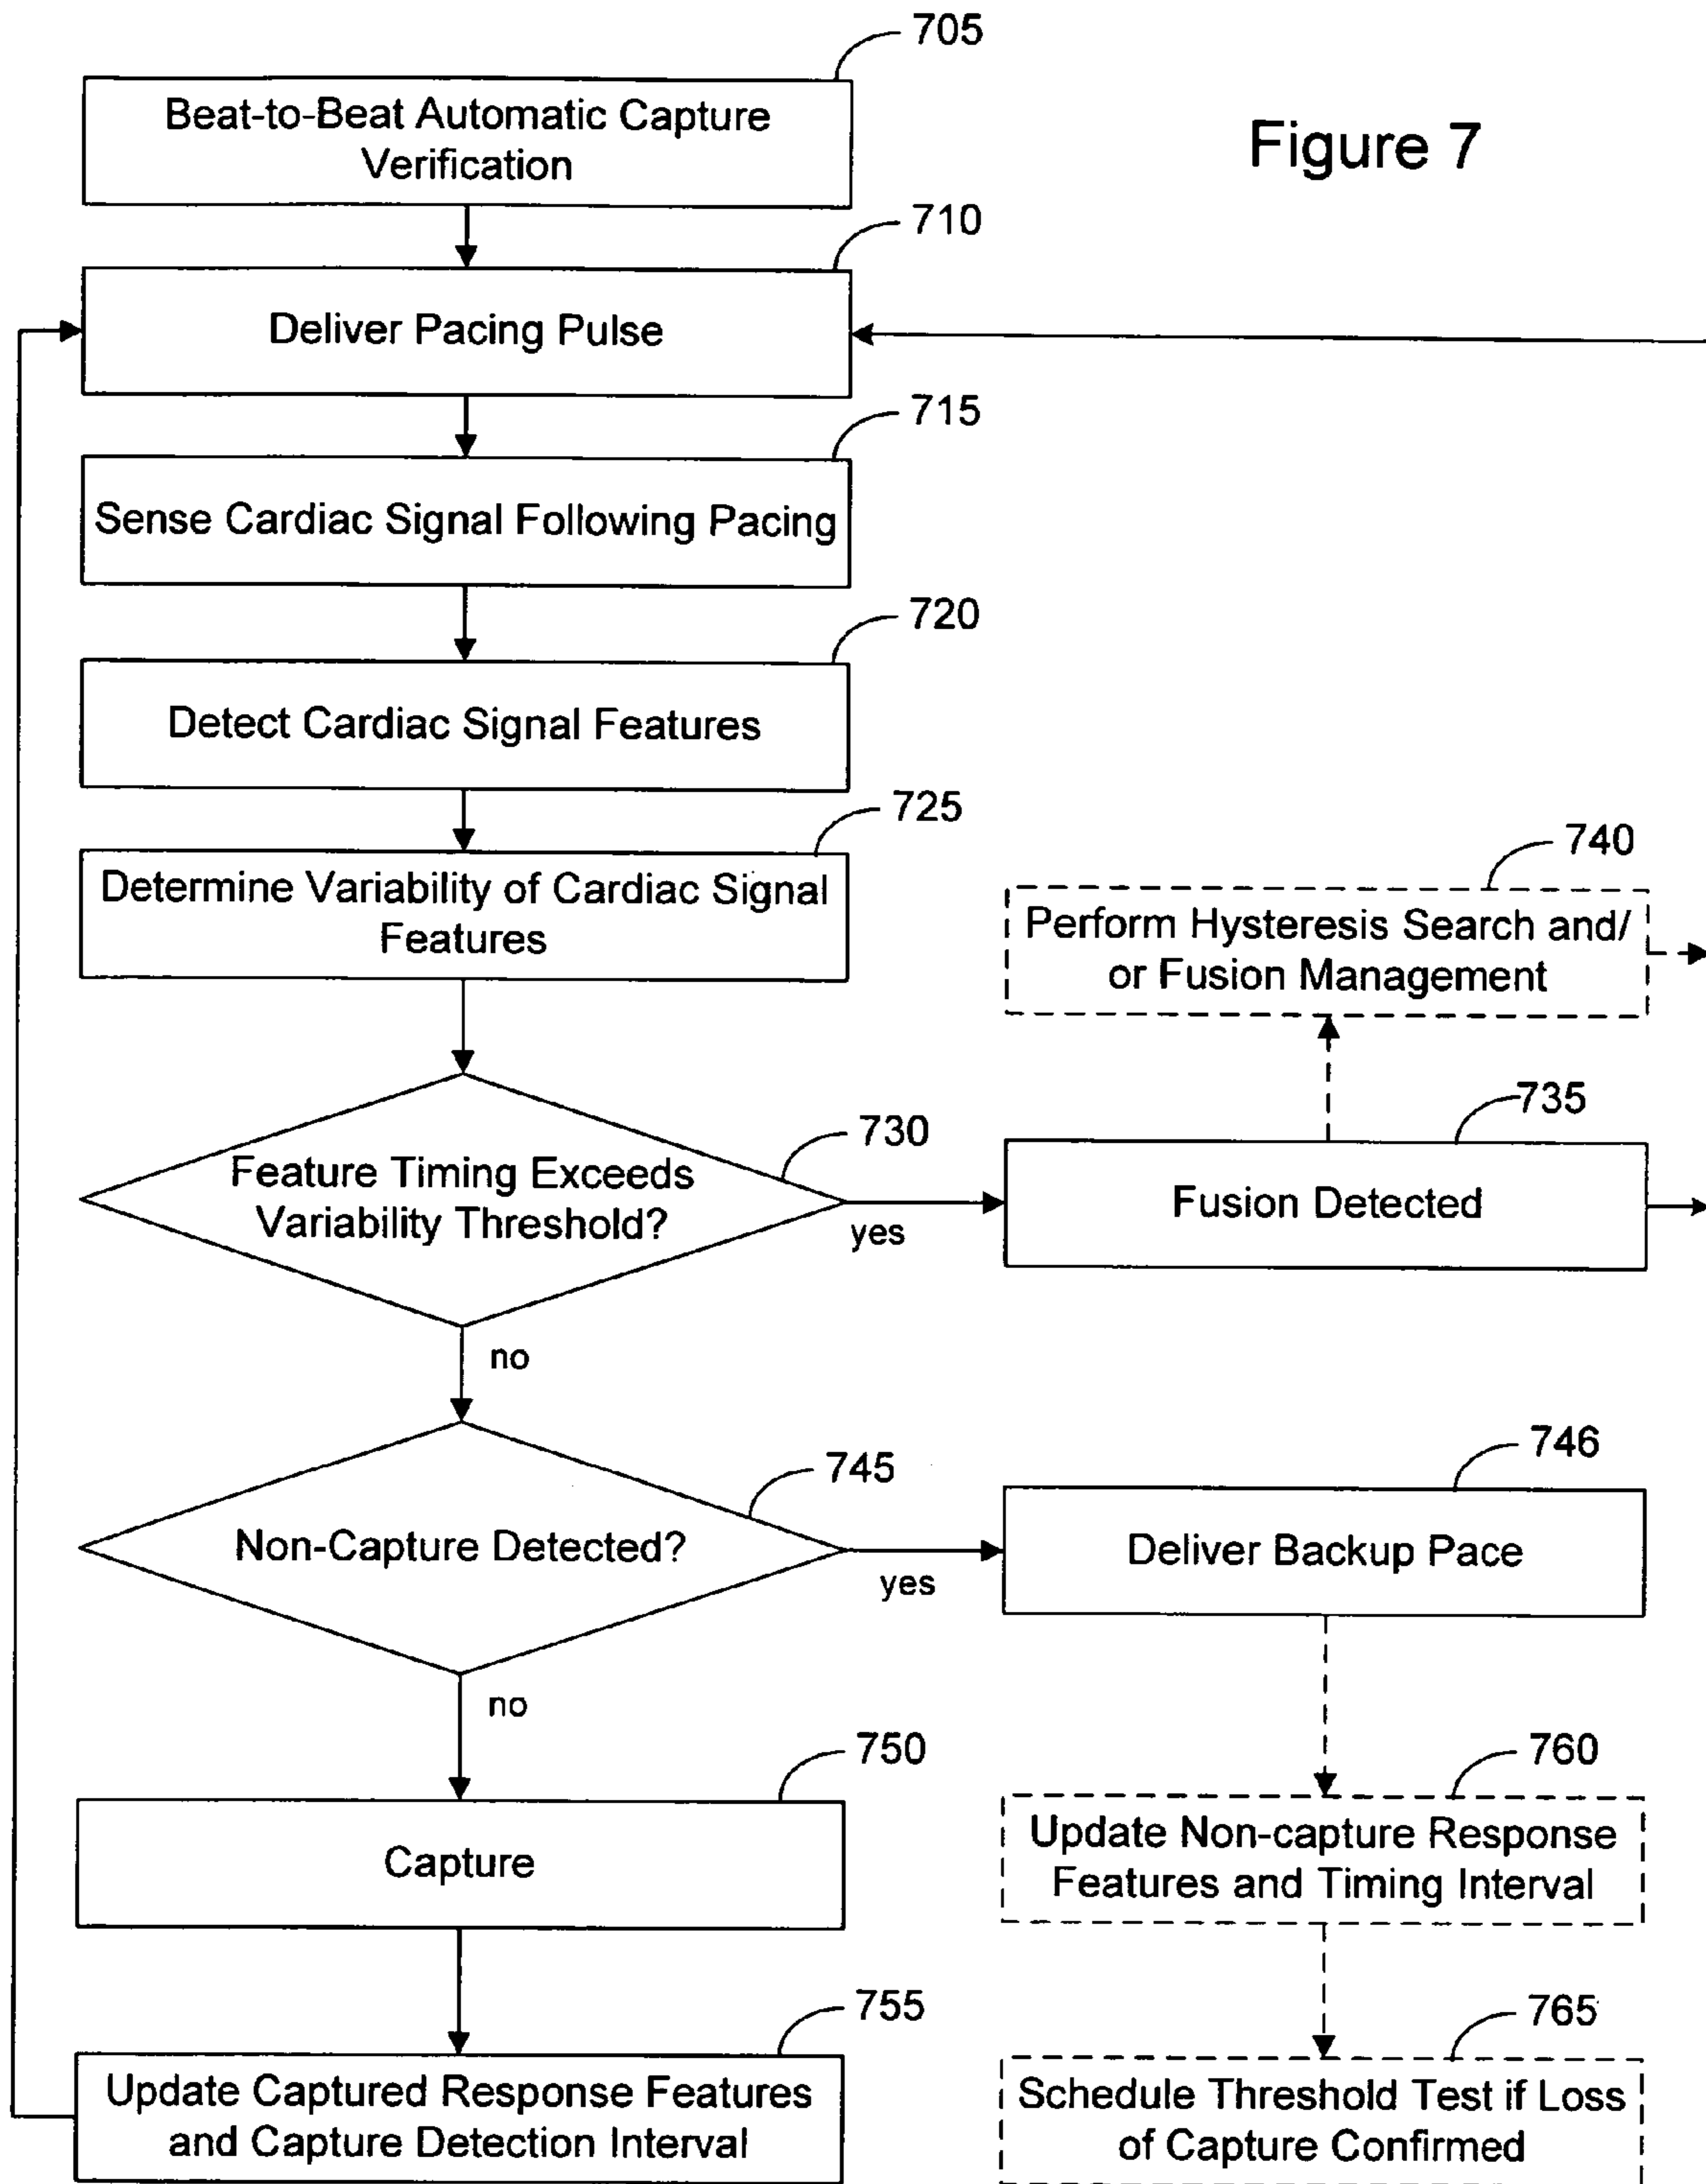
705

Beat-to-Beat Automatic Capture Verification

Figure 7

710

Deliver Pacing Pulse

715

Sense Cardiac Signal Following Pacing

720

Detect Cardiac Signal Features

725

Determine Variability of Cardiac Signal Features

740

Perform Hysteresis Search and/ or Fusion Management

735

730

Feature Timing Exceeds Variability Threshold?

yes

Fusion Detected

no

745

746

Non-Capture Detected?

yes

Deliver Backup Pace

no

750

760

Capture

Update Non-capture Response Features and Timing Interval

755

765

Update Captured Response Features and Capture Detection Interval

Schedule Threshold Test if Loss of Capture Confirmed